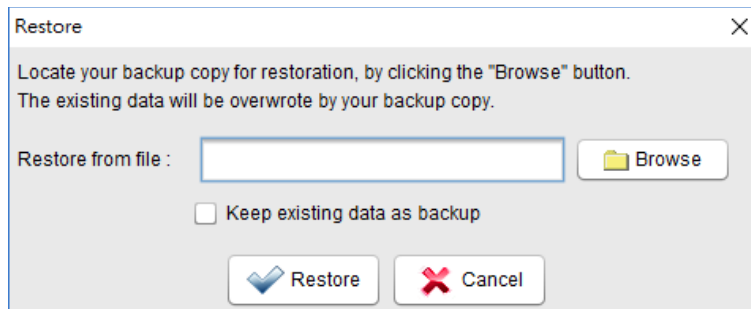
Restore

Locate your backup copy for restoration, by clicking the "Browse" button.
The existing data will be overwrote by your backup copy.

Restore from file :

Browse

Keep existing data as backup

Restore

Cancel